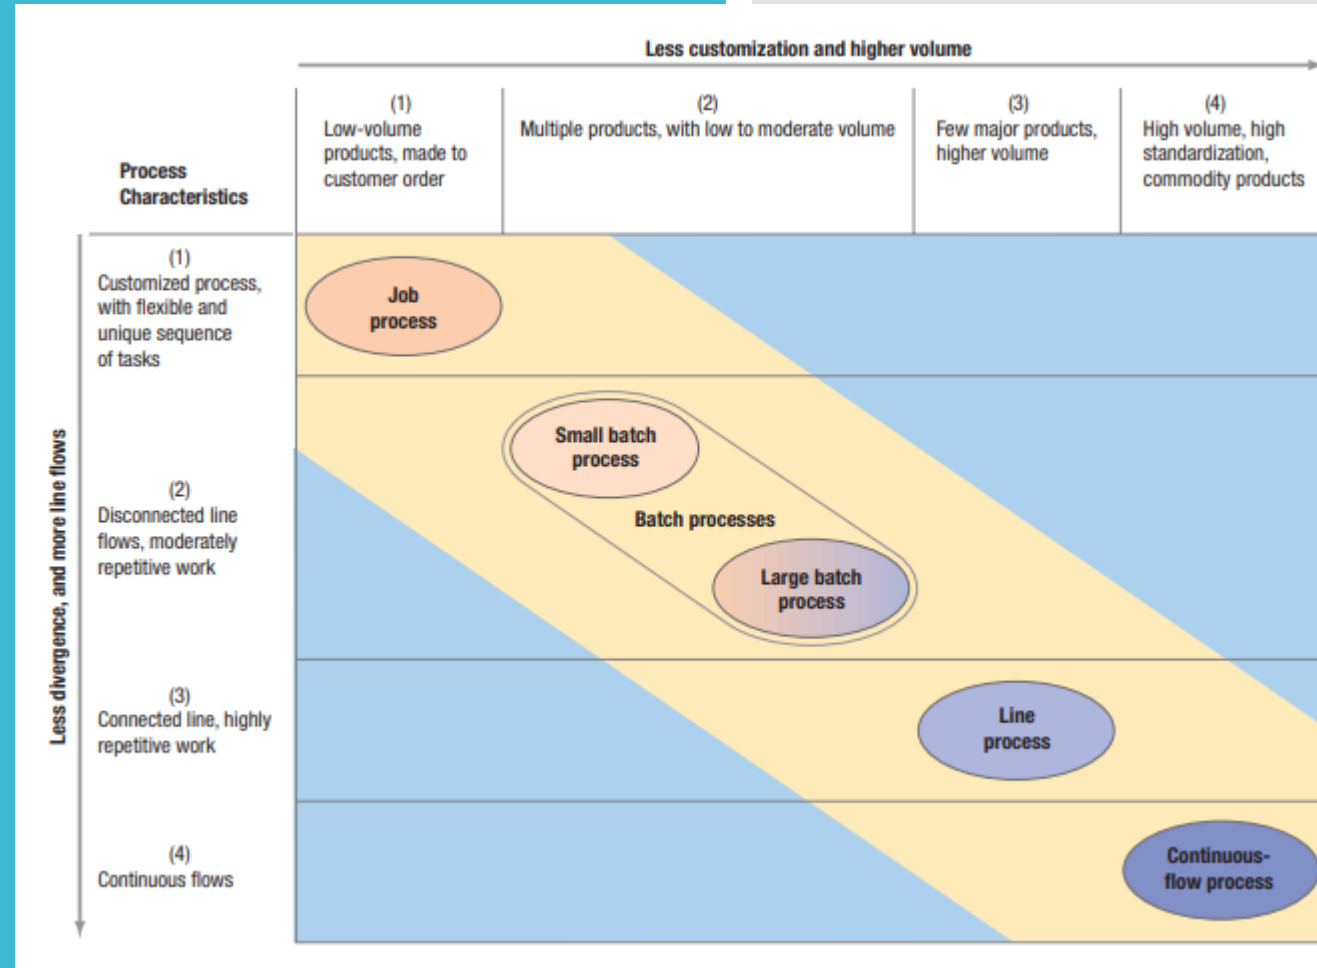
Less customization and higher volume

Process Characteristics

(1) Low-volume products, made to customer order

(2) Multiple products, with low to moderate volume

(3) Few major products, higher volume

(4) High volume, high standardization, commodity products

Less divergence, and more line flows

(1) Customized process, with flexible and unique sequence of tasks

Job process

(2) Disconnected line flows, moderately repetitive work

Small batch process

Batch processes

Large batch process

(3) Connected line, highly repetitive work

Line process

(4) Continuous flows

Continuous-flow process